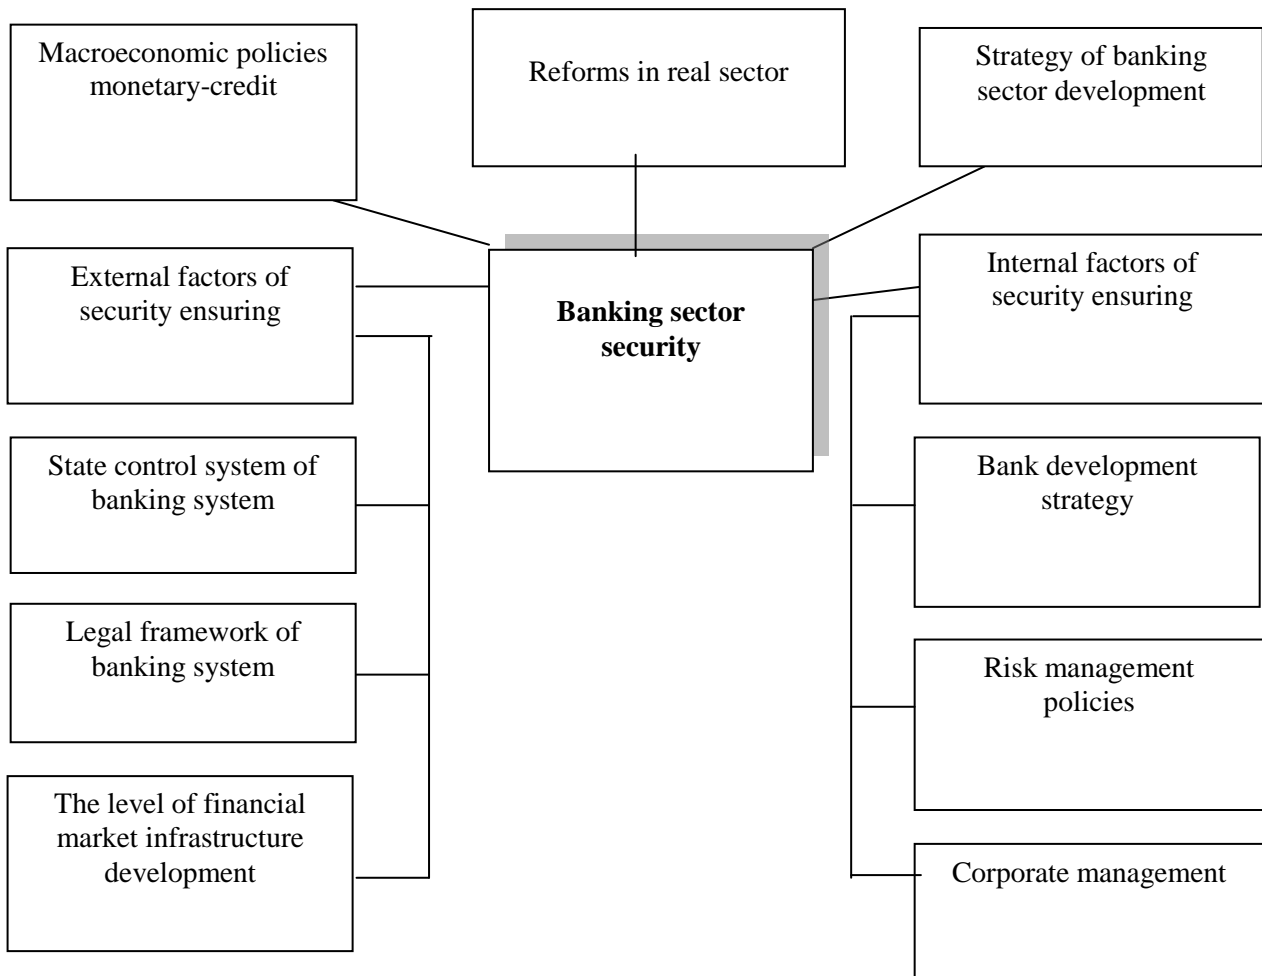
Macroeconomic policies monetary-credit

Reforms in real sector

Strategy of banking sector development

External factors of security ensuring

Banking sector security

Internal factors of security ensuring

State control system of banking system

Bank development strategy

Legal framework of banking system

Risk management policies

The level of financial market infrastructure development

Corporate management